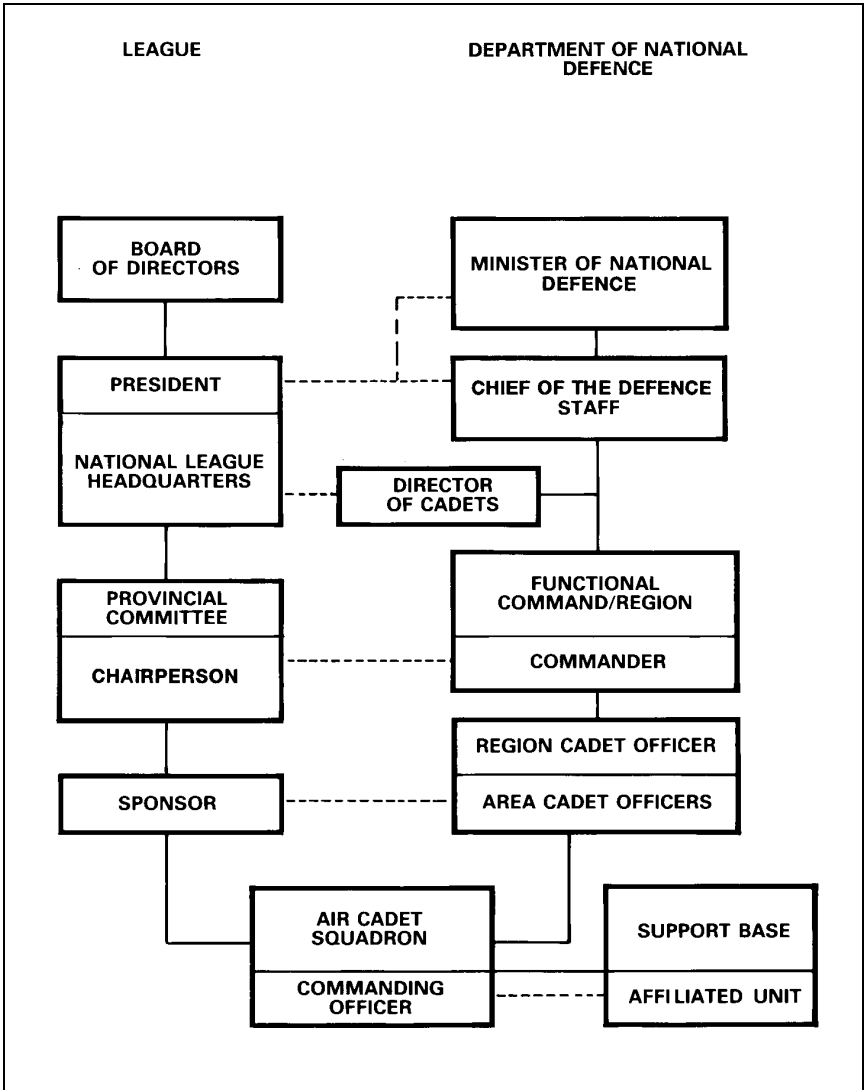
LEAGUE

DEPARTMENT OF NATIONAL DEFENCE

BOARD OF DIRECTORS

MINISTER OF NATIONAL DEFENCE

PRESIDENT

CHIEF OF THE DEFENCE STAFF

NATIONAL LEAGUE HEADQUARTERS

DIRECTOR OF CADETS

PROVINCIAL COMMITTEE

CHAIRPERSON

FUNCTIONAL COMMAND/REGION

COMMANDER

REGION CADET OFFICER

AREA CADET OFFICERS

SPONSOR

AIR CADET SQUADRON

COMMANDING OFFICER

SUPPORT BASE

AFFILIATED UNIT